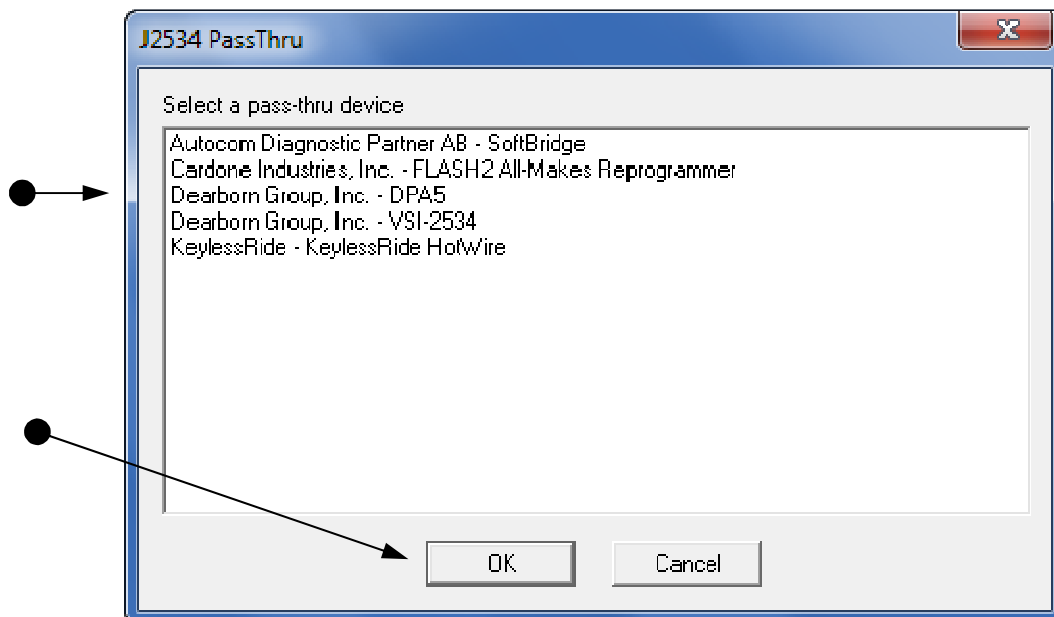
J2534 PassThru

Select a pass-thru device

Autocom Diagnostic Partner AB - SoftBridge
Cardone Industries, Inc. - FLASH2 All-Makes Reprogrammer
Dearborn Group, Inc. - DPA5
Dearborn Group, Inc. - VSI-2534
KeylessRide - KeylessRide HotWire

OK

Cancel